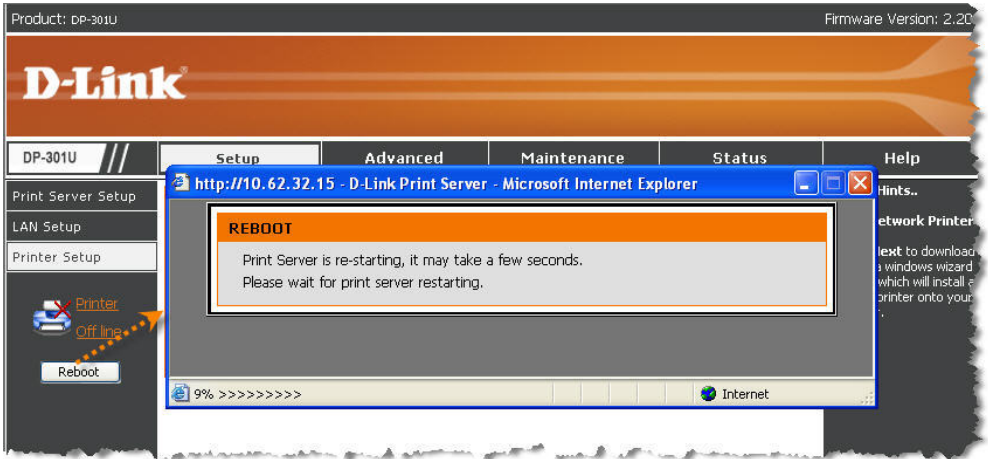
Product: DP-301U

Firmware Version: 2.20

D-Link

DP-301U

Setup

Advanced

Maintenance

Status

Help

Print Server Setup

LAN Setup

Printer Setup

Printer

Off line

Reboot

http://10.62.32.15 - D-Link Print Server - Microsoft Internet Explorer

REBOOT

Print Server is re-starting, it may take a few seconds.
Please wait for print server restarting.

9% >>>>>>>>>

Internet

Hints..

etwork Printer

lext to download
a windows wizard
which will install a
printer onto your
.